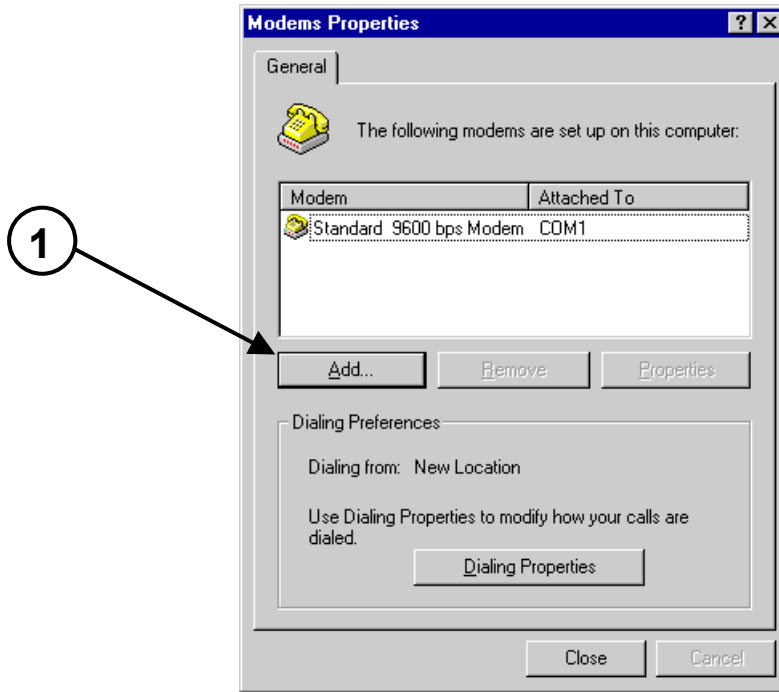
1

Modems Properties

?

General

The following modems are set up on this computer:

| Modem | Attached To |
|---|---|
| Standard 9600 bps Modem | COM1 |

Add...

Remove

Properties

Dialing Preferences

Dialing from: New Location

Use Dialing Properties to modify how your calls are dialed.

Dialing Properties

Close

Cancel